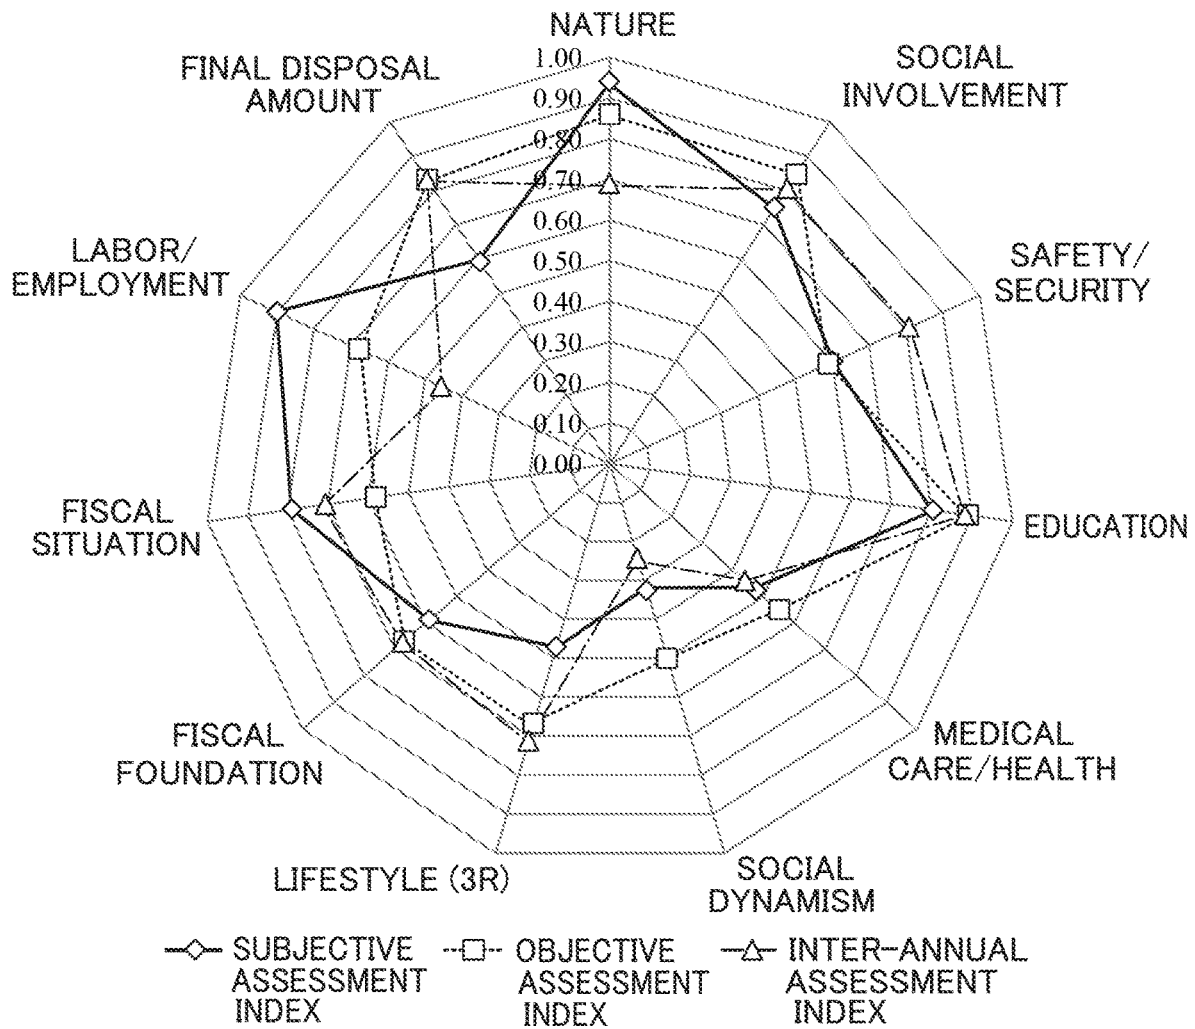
NATURE
SOCIAL INVOLVEMENT
SAFETY/ SECURITY
EDUCATION
MEDICAL CARE/HEALTH
SOCIAL DYNAMISM
LIFESTYLE (3R)
FISCAL FOUNDATION
FISCAL SITUATION
LABOR/ EMPLOYMENT
FINAL DISPOSAL AMOUNT

1.00
0.90
0.80
0.70
0.60
0.50
0.40
0.30
0.20
0.10
0.00

SUBJECTIVE ASSESSMENT INDEX
OBJECTIVE ASSESSMENT INDEX
INTER-ANNUAL ASSESSMENT INDEX